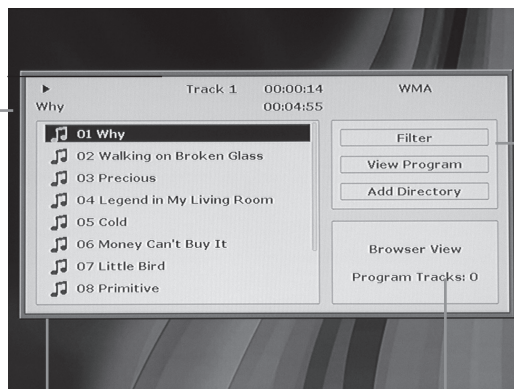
▶ Track 1 00:00:14 WMA
Why 00:04:55

01 Why
02 Walking on Broken Glass
03 Precious
04 Legend in My Living Room
05 Cold
06 Money Can't Buy It
07 Little Bird
08 Primitive

Filter
View Program
Add Directory

Browser View
Program Tracks: 0